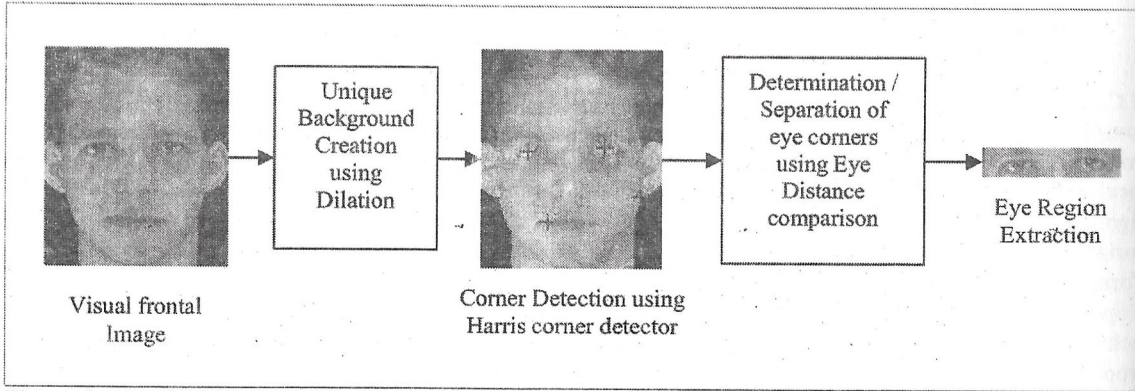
Unique Background Creation using Dilation

Determination / Separation of eye corners using Eye Distance comparison

Visual frontal Image

Corner Detection using Harris corner detector

Eye Region Extraction